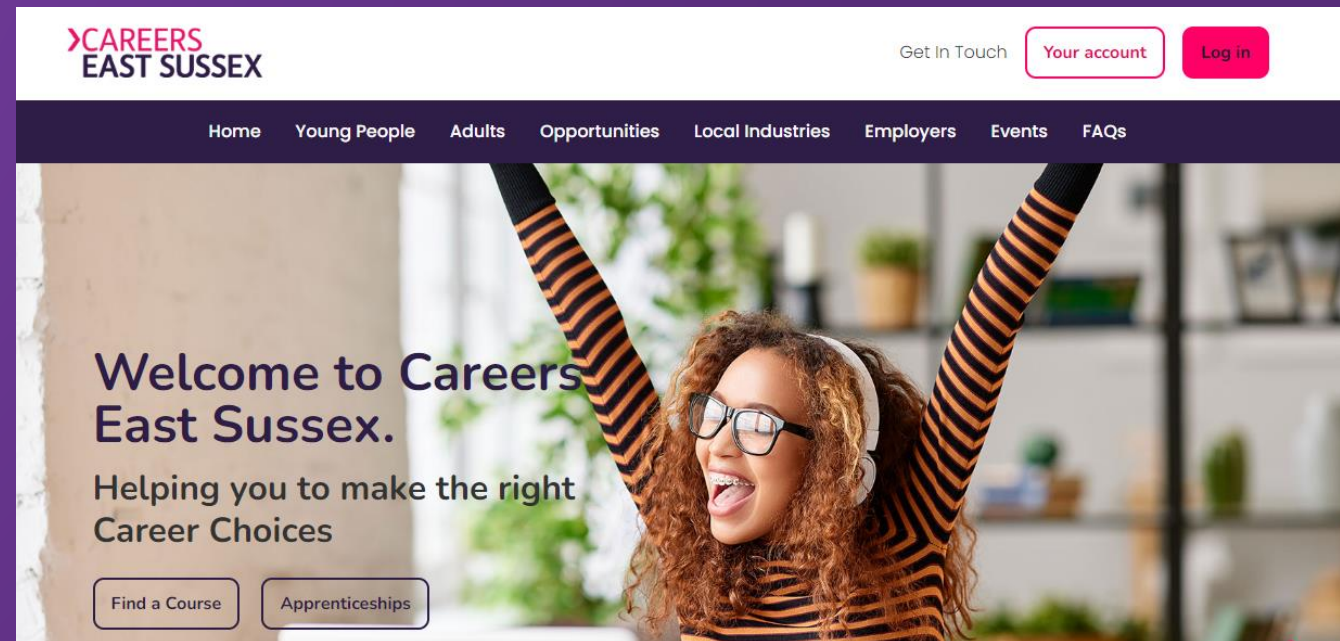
›CAREERS
EAST SUSSEX

Get In Touch

Your account

Log in

Home Young People Adults Opportunities Local Industries Employers Events FAQs

Welcome to Careers East Sussex.

Helping you to make the right Career Choices

Find a Course

Apprenticeships